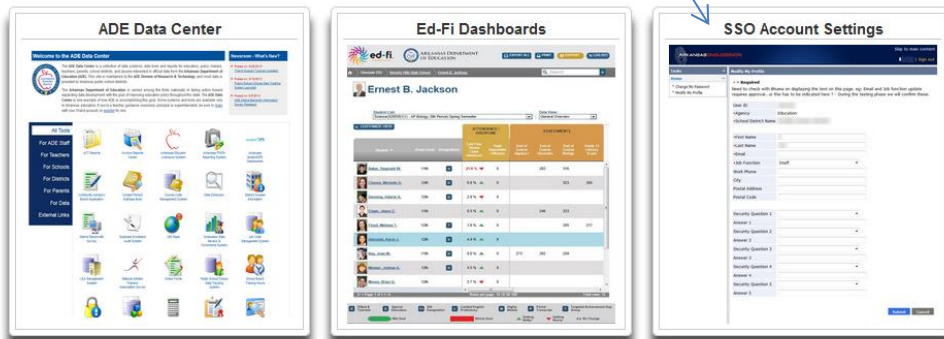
ADE Data Center

Welcome to the ADE Data Center

Newsroom - What's New?

All Tools
For ADE Staff
For Teachers
For Schools
For Districts
For Parents
For Data
External Links

Ed-Fi Dashboards

ed-fi

ARKANSAS DEPARTMENT OF EDUCATION

Ernest B. Jackson

ATTENDANCE / DISCIPLINE

ASSESSMENTS

SSO Account Settings

Modify My Profile

* = Required

User ID
*Agency Education
*School District Name
*First Name
*Last Name
*Email
*Job Function Staff
Work Phone
City
Postal Address
Postal Code

Security Question 1
Answer 1
Security Question 2
Answer 2
Security Question 3
Answer 3
Security Question 4
Answer 4
Security Question 5
Answer 5

Submit Cancel